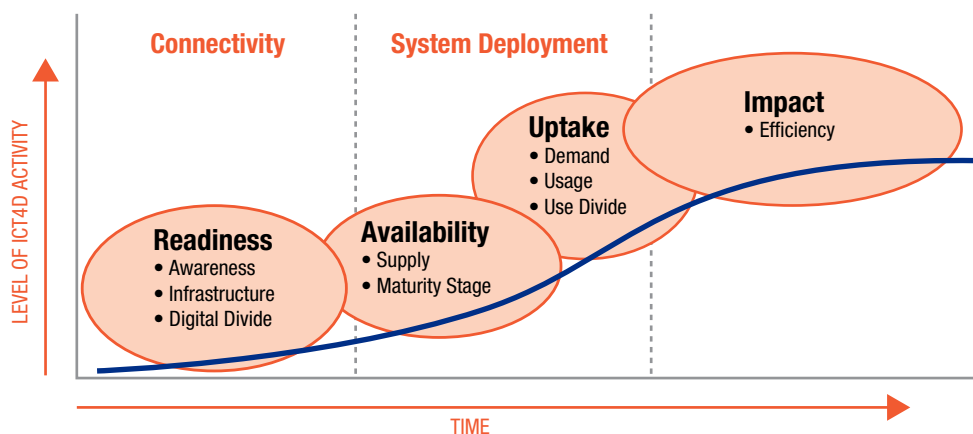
Connectivity

System Deployment

LEVEL OF ICT4D ACTIVITY

Readiness
• Awareness
• Infrastructure
• Digital Divide

Availability
• Supply
• Maturity Stage

Uptake
• Demand
• Usage
• Use Divide

Impact
• Efficiency

TIME